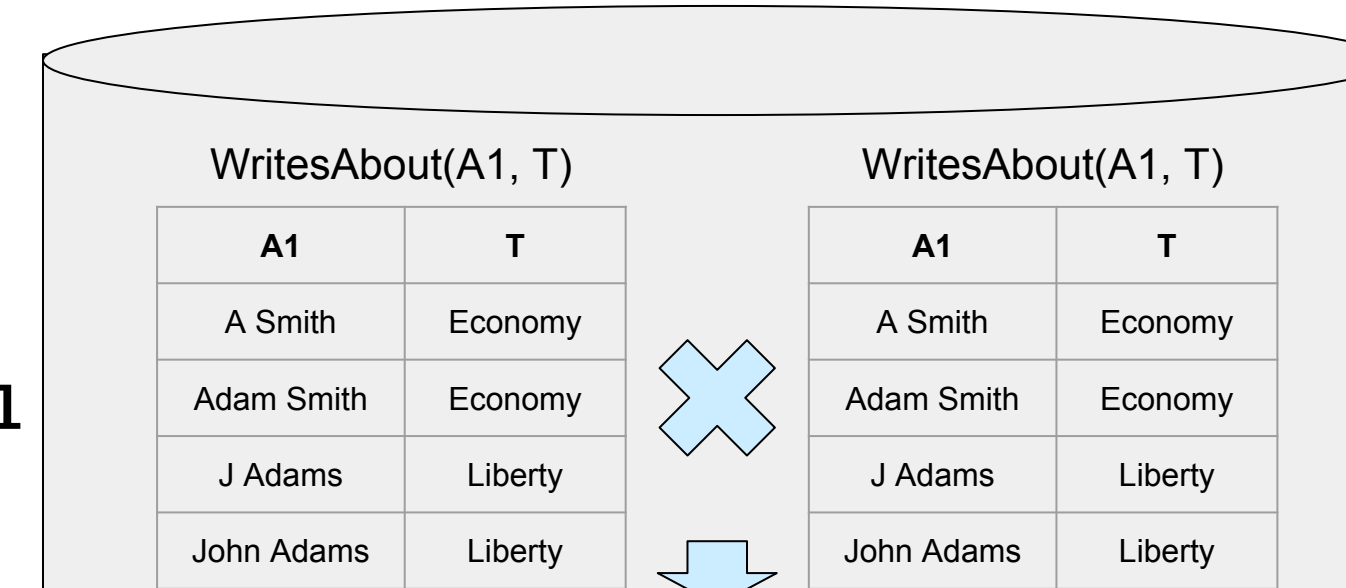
1

WritesAbout(A1, T)

| A1 | T |
|---|---|
| A Smith | Economy |
| Adam Smith | Economy |
| J Adams | Liberty |
| John Adams | Liberty |

WritesAbout(A1, T)

| A1 | T |
|---|---|
| A Smith | Economy |
| Adam Smith | Economy |
| J Adams | Liberty |
| John Adams | Liberty |